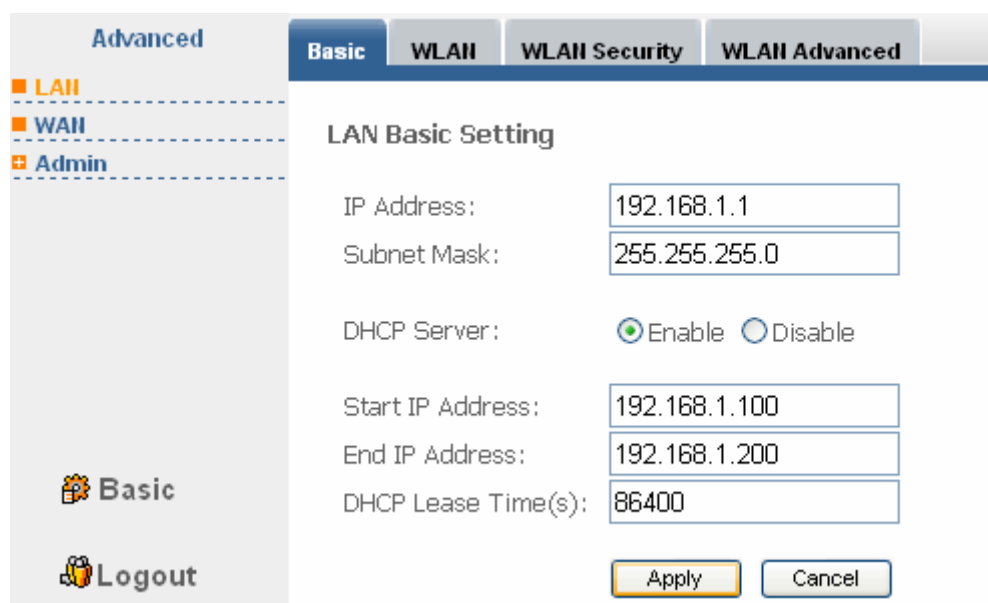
Advanced

LAN

WAN

Admin

Basic

Logout

Basic | WLAN | WLAN Security | WLAN Advanced

LAN Basic Setting

IP Address: 192.168.1.1

Subnet Mask: 255.255.255.0

DHCP Server: Enable Disable

Start IP Address: 192.168.1.100

End IP Address: 192.168.1.200

DHCP Lease Time(s): 86400

Apply Cancel